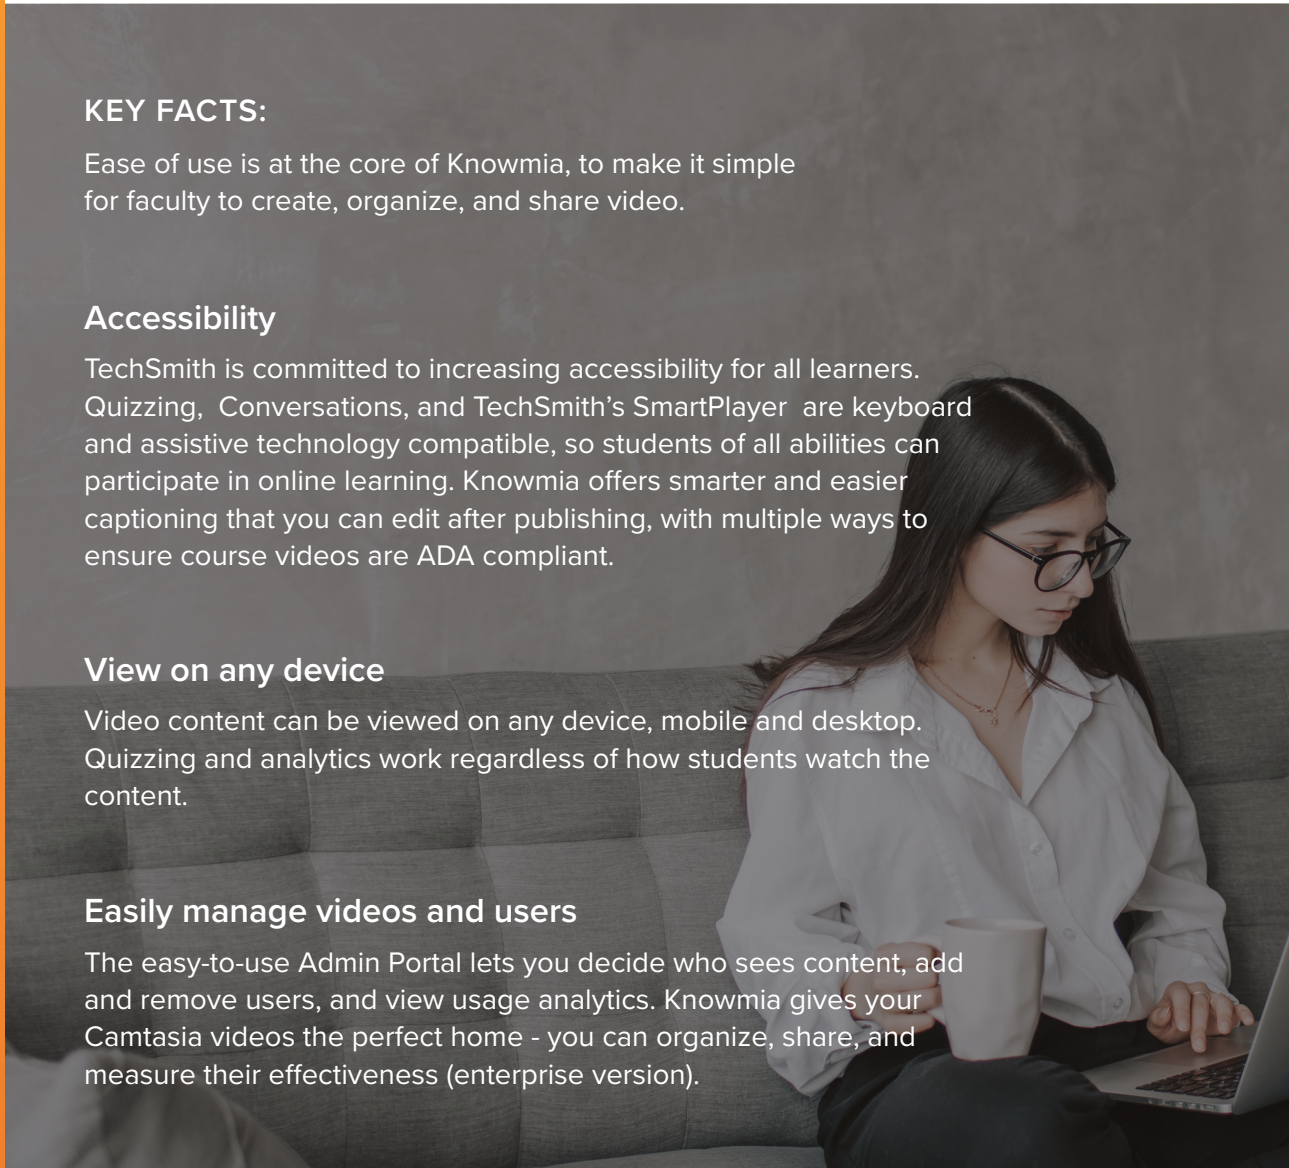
KEY FACTS:

Ease of use is at the core of Knowmia, to make it simple for faculty to create, organize, and share video.

Accessibility

TechSmith is committed to increasing accessibility for all learners. Quizzing, Conversations, and TechSmith's SmartPlayer are keyboard and assistive technology compatible, so students of all abilities can participate in online learning. Knowmia offers smarter and easier captioning that you can edit after publishing, with multiple ways to ensure course videos are ADA compliant.

View on any device

Video content can be viewed on any device, mobile and desktop. Quizzing and analytics work regardless of how students watch the content.

Easily manage videos and users

The easy-to-use Admin Portal lets you decide who sees content, add and remove users, and view usage analytics. Knowmia gives your Camtasia videos the perfect home - you can organize, share, and measure their effectiveness (enterprise version).